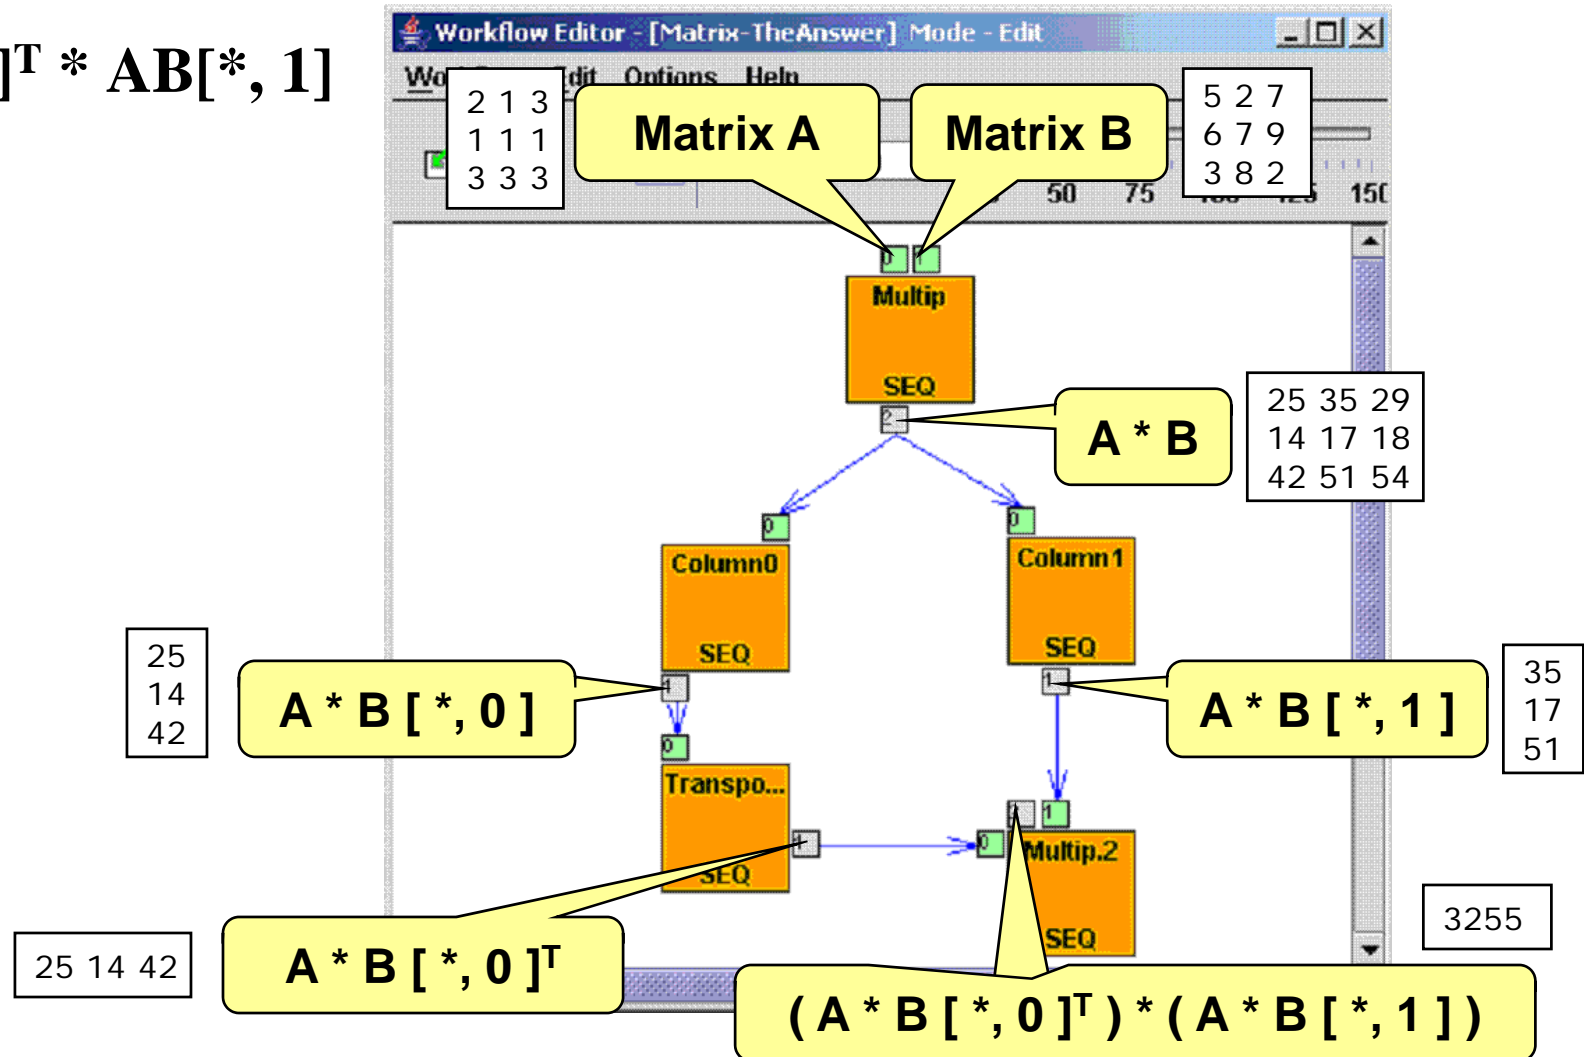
]$^T$ * AB[*, 1]

Workflow Editor - [Matrix-TheAnswer] Mode - Edit

Wo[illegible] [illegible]dit Options Help

2 1 3
1 1 1
3 3 3

Matrix A

Matrix B

5 2 7
6 7 9
3 8 2

50 75 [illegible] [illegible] 150

0 1

Multip

SEQ

2

A * B

25 35 29
14 17 18
42 51 54

0

0

Column0

SEQ

Column1

SEQ

25
14
42

A * B [ *, 0 ]

1

1

A * B [ *, 1 ]

35
17
51

0

Transpo...

SEQ

1

0

1

1

Multip.2

SEQ

3255

25 14 42

A * B [ *, 0 ]$^T$

( A * B [ *, 0 ]$^T$ ) * ( A * B [ *, 1 ] )